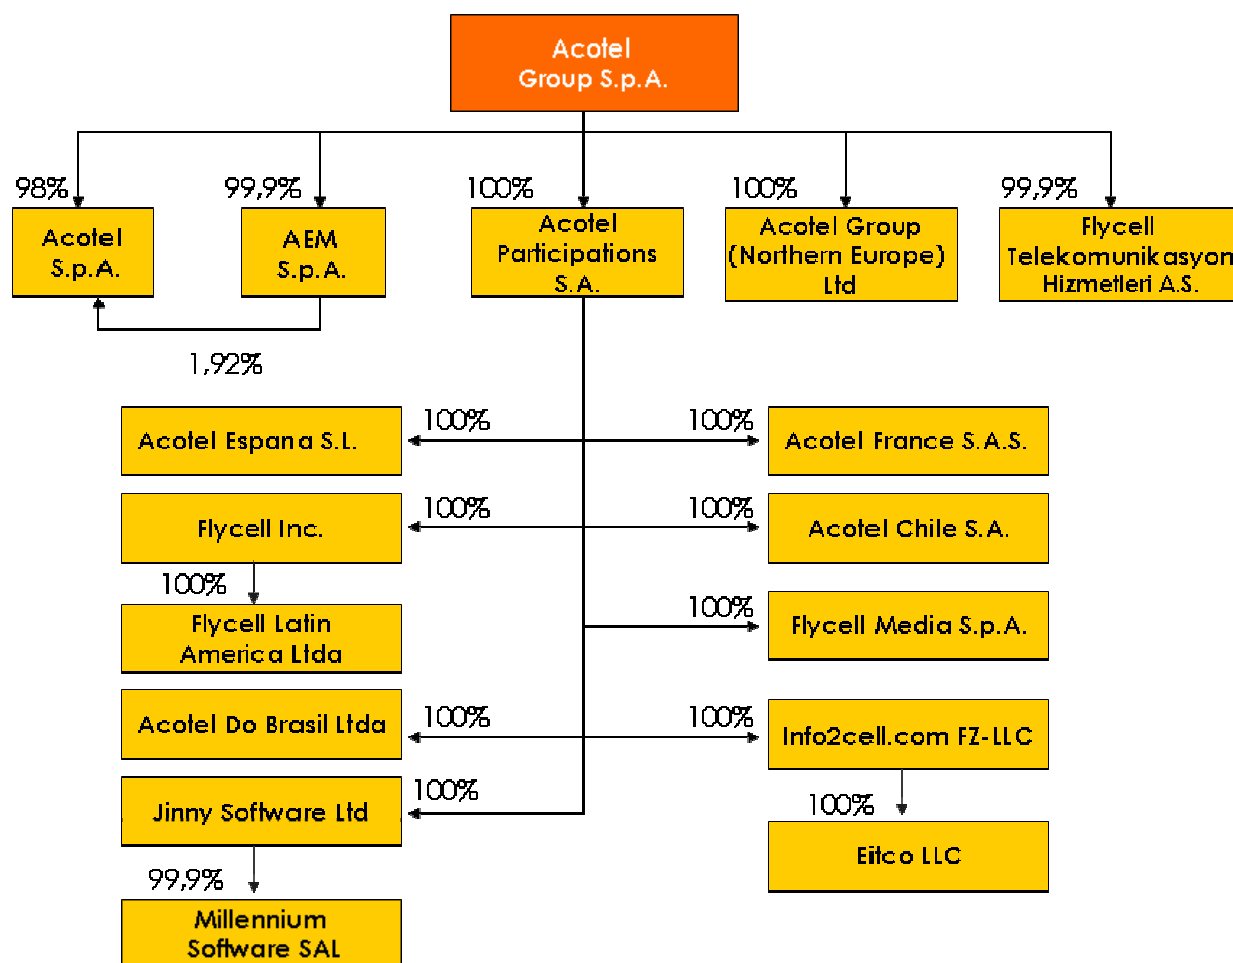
Acotel Group S.p.A.

98%
Acotel S.p.A.

99,9%
AEM S.p.A.

1,92%

100%
Acotel Participations S.A.

100%
Acotel Group (Northern Europe) Ltd

99,9%
Flycell Telekomunikasyon Hizmetleri A.S.

100%
Acotel Espana S.L.

100%
Acotel France S.A.S.

100%
Flycell Inc.

100%
Acotel Chile S.A.

100%
Flycell Latin America Ltda

100%
Flycell Media S.p.A.

100%
Acotel Do Brasil Ltda

100%
Info2cell.com FZ-LLC

100%
Jinny Software Ltd

100%
Eitco LLC

99,9%
Millennium Software SAL